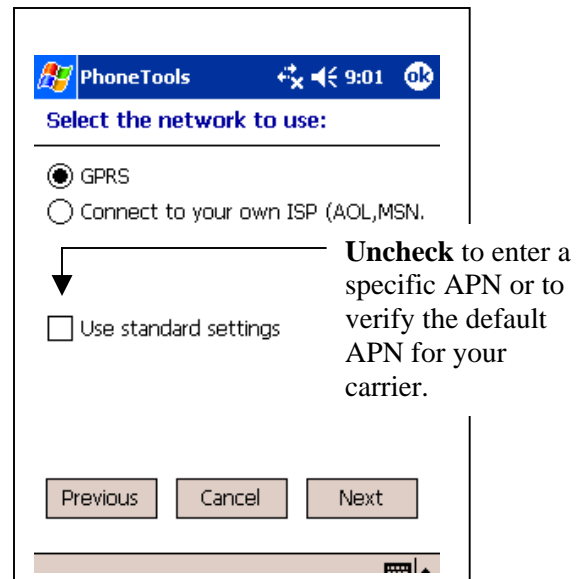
PhoneTools 9:01 ok

Select the network to use:

GPRS

Connect to your own ISP (AOL,MSN.

**Uncheck** to enter a specific APN or to verify the default APN for your carrier.

Use standard settings

Previous Cancel Next